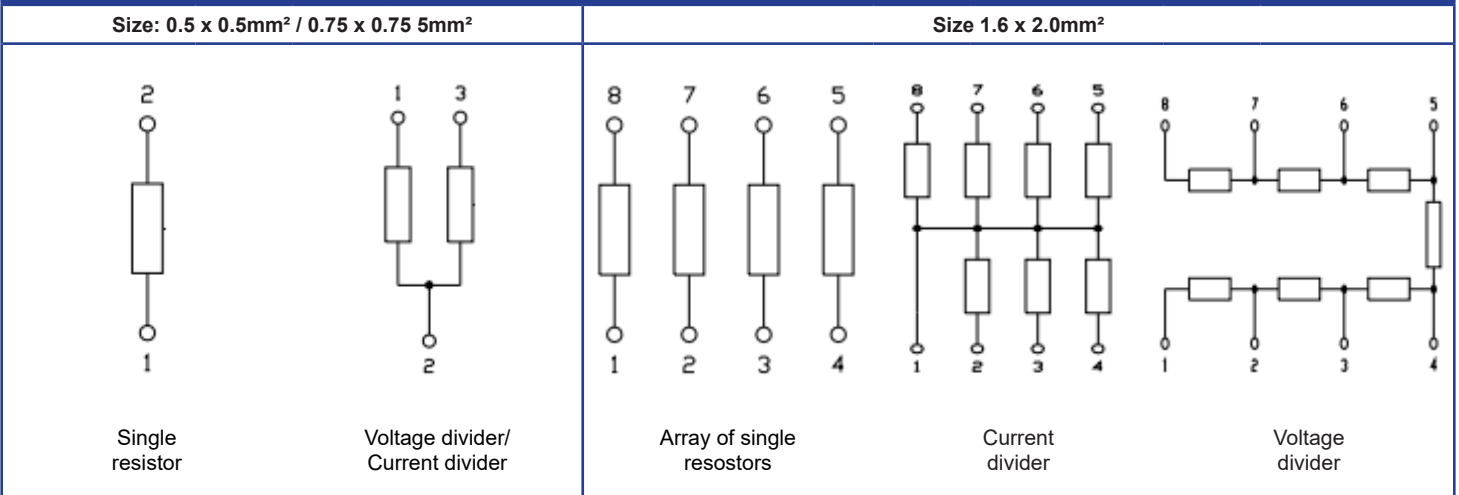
| Size: 0.5 x 0.5mm² / 0.75 x 0.75 5mm² | Size 1.6 x 2.0mm² |
|---|---|
| 2 1 Single resistor — 1 3 2 Voltage divider/ Current divider | 8 7 6 5 1 2 3 4 Array of single resostors — 8 7 6 5 1 2 3 4 Current divider — 8 7 6 5 1 2 3 4 Voltage divider |